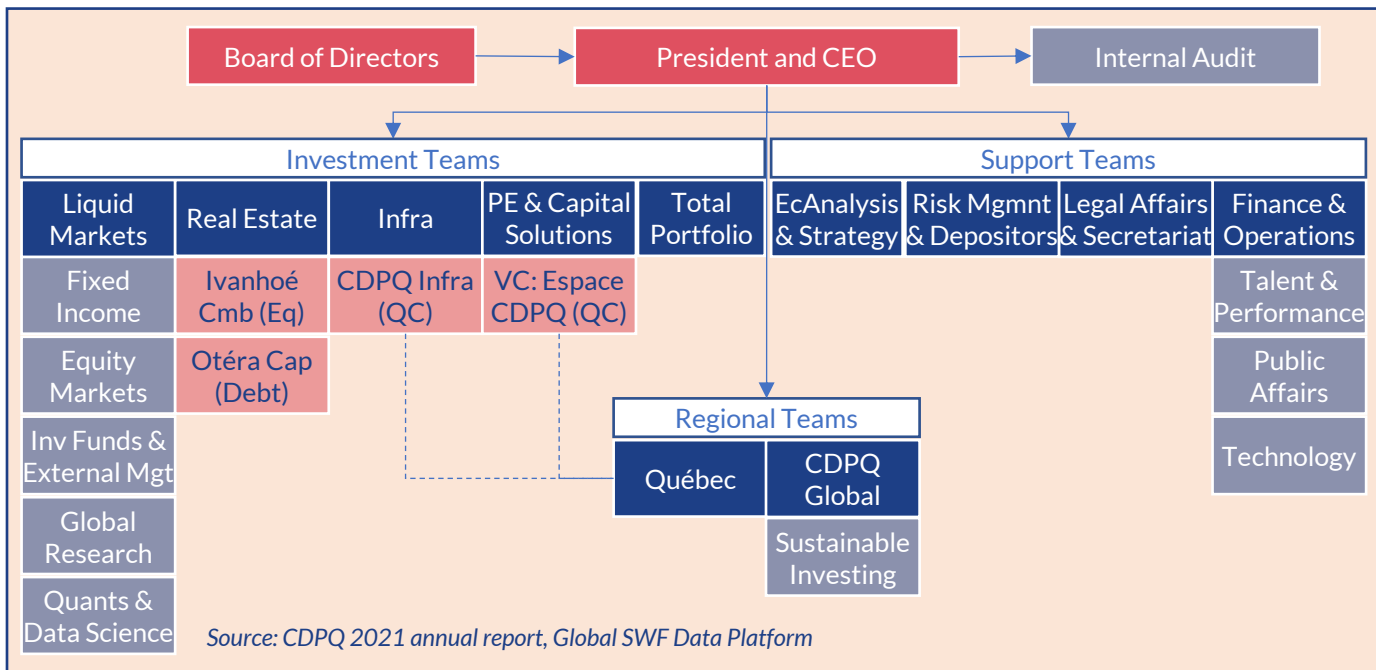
Board of Directors

President and CEO

Internal Audit

Investment Teams

Support Teams

Liquid Markets

Real Estate

Infra

PE & Capital Solutions

Total Portfolio

EcAnalysis & Strategy

Risk Mgmnt & Depositors

Legal Affairs & Secretariat

Finance & Operations

Fixed Income

Ivanhoé Cmb (Eq)

CDPQ Infra (QC)

VC: Espace CDPQ (QC)

Talent & Performance

Equity Markets

Otéra Cap (Debt)

Public Affairs

Regional Teams

Inv Funds & External Mgt

Québec

CDPQ Global

Technology

Global Research

Sustainable Investing

Quants & Data Science

Source: CDPQ 2021 annual report, Global SWF Data Platform